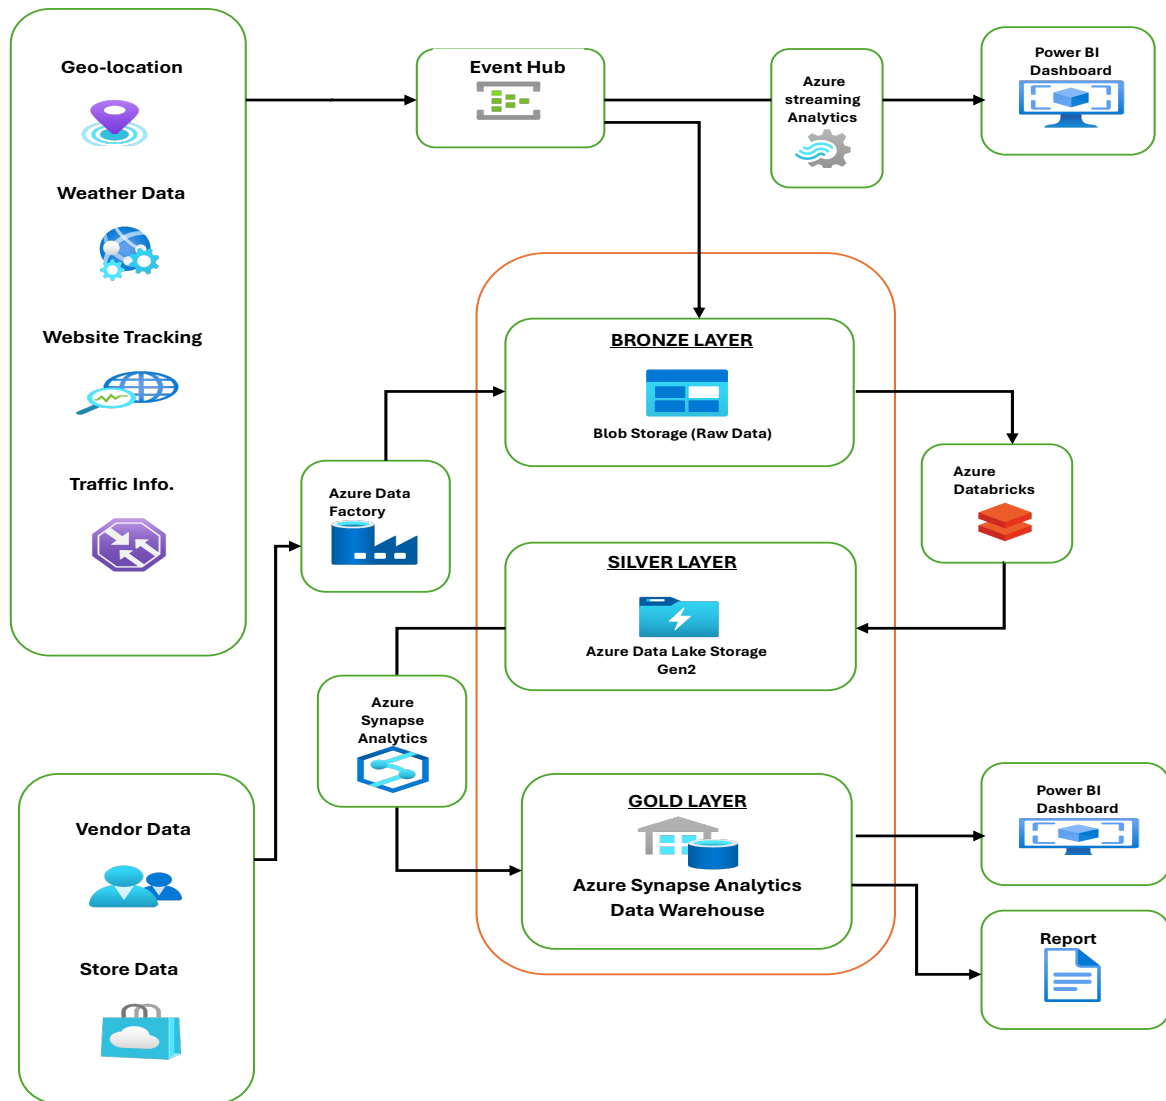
Geo-location

Weather Data

Website Tracking

Traffic Info.

Event Hub

Azure streaming Analytics

Power BI Dashboard

BRONZE LAYER

Blob Storage (Raw Data)

Azure Data Factory

Azure Databricks

SILVER LAYER

Azure Data Lake Storage Gen2

Azure Synapse Analytics

GOLD LAYER

Azure Synapse Analytics Data Warehouse

Power BI Dashboard

Report

Vendor Data

Store Data